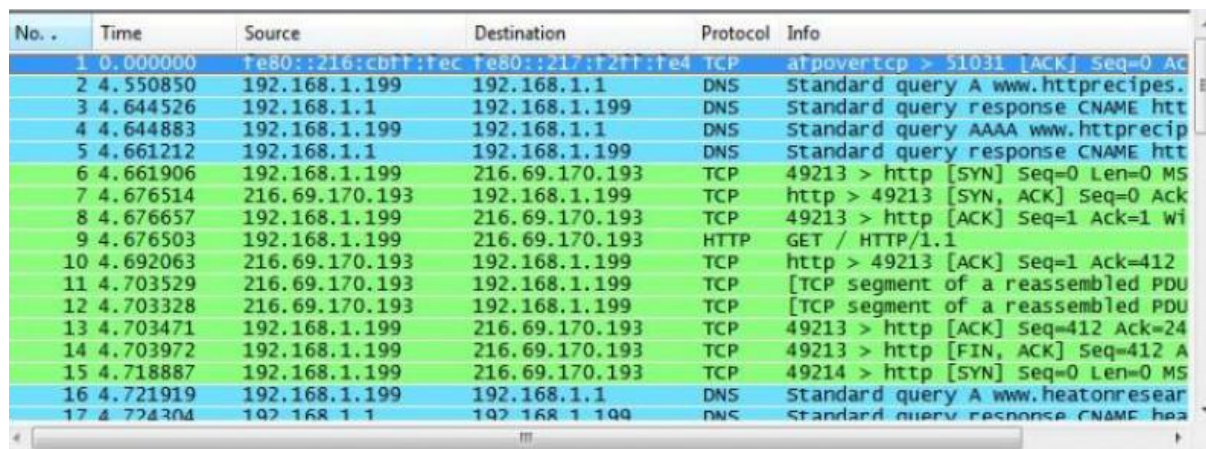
| No. . | Time | Source | Destination | Protocol | Info |
|---|---|---|---|---|---|
| 1 | 0.000000 | fe80::216:cbff:fec | fe80::217:f2ff:fe4 | TCP | afpovertcp > 51031 [ACK] Seq=0 Ac |
| 2 | 4.550850 | 192.168.1.199 | 192.168.1.1 | DNS | Standard query A www.httprecipes. |
| 3 | 4.644526 | 192.168.1.1 | 192.168.1.199 | DNS | Standard query response CNAME htt |
| 4 | 4.644883 | 192.168.1.199 | 192.168.1.1 | DNS | Standard query AAAA www.httprecip |
| 5 | 4.661212 | 192.168.1.1 | 192.168.1.199 | DNS | Standard query response CNAME htt |
| 6 | 4.661906 | 192.168.1.199 | 216.69.170.193 | TCP | 49213 > http [SYN] Seq=0 Len=0 MS |
| 7 | 4.676514 | 216.69.170.193 | 192.168.1.199 | TCP | http > 49213 [SYN, ACK] Seq=0 Ack |
| 8 | 4.676657 | 192.168.1.199 | 216.69.170.193 | TCP | 49213 > http [ACK] Seq=1 Ack=1 Wi |
| 9 | 4.676503 | 192.168.1.199 | 216.69.170.193 | HTTP | GET / HTTP/1.1 |
| 10 | 4.692063 | 216.69.170.193 | 192.168.1.199 | TCP | http > 49213 [ACK] Seq=1 Ack=412 |
| 11 | 4.703529 | 216.69.170.193 | 192.168.1.199 | TCP | [TCP segment of a reassembled PDU |
| 12 | 4.703328 | 216.69.170.193 | 192.168.1.199 | TCP | [TCP segment of a reassembled PDU |
| 13 | 4.703471 | 192.168.1.199 | 216.69.170.193 | TCP | 49213 > http [ACK] Seq=412 Ack=24 |
| 14 | 4.703972 | 192.168.1.199 | 216.69.170.193 | TCP | 49213 > http [FIN, ACK] Seq=412 A |
| 15 | 4.718887 | 192.168.1.199 | 216.69.170.193 | TCP | 49214 > http [SYN] Seq=0 Len=0 MS |
| 16 | 4.721919 | 192.168.1.199 | 192.168.1.1 | DNS | Standard query A www.heatonresear |
| 17 | 4.724304 | 192.168.1.1 | 192.168.1.199 | DNS | Standard query response CNAME hea |